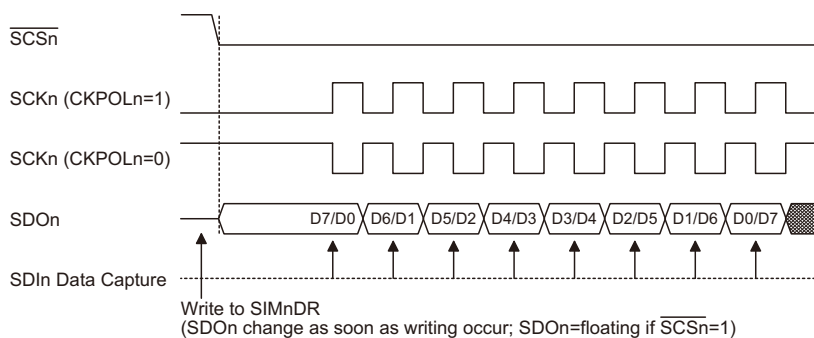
$\overline{SCSn}$

SCKn (CKPOLn=1)

SCKn (CKPOLn=0)

SDOn

D7/D0 D6/D1 D5/D2 D4/D3 D3/D4 D2/D5 D1/D6 D0/D7

SDIn Data Capture

Write to SIMnDR
(SDOn change as soon as writing occur; SDOn=floating if $\overline{SCSn}$=1)